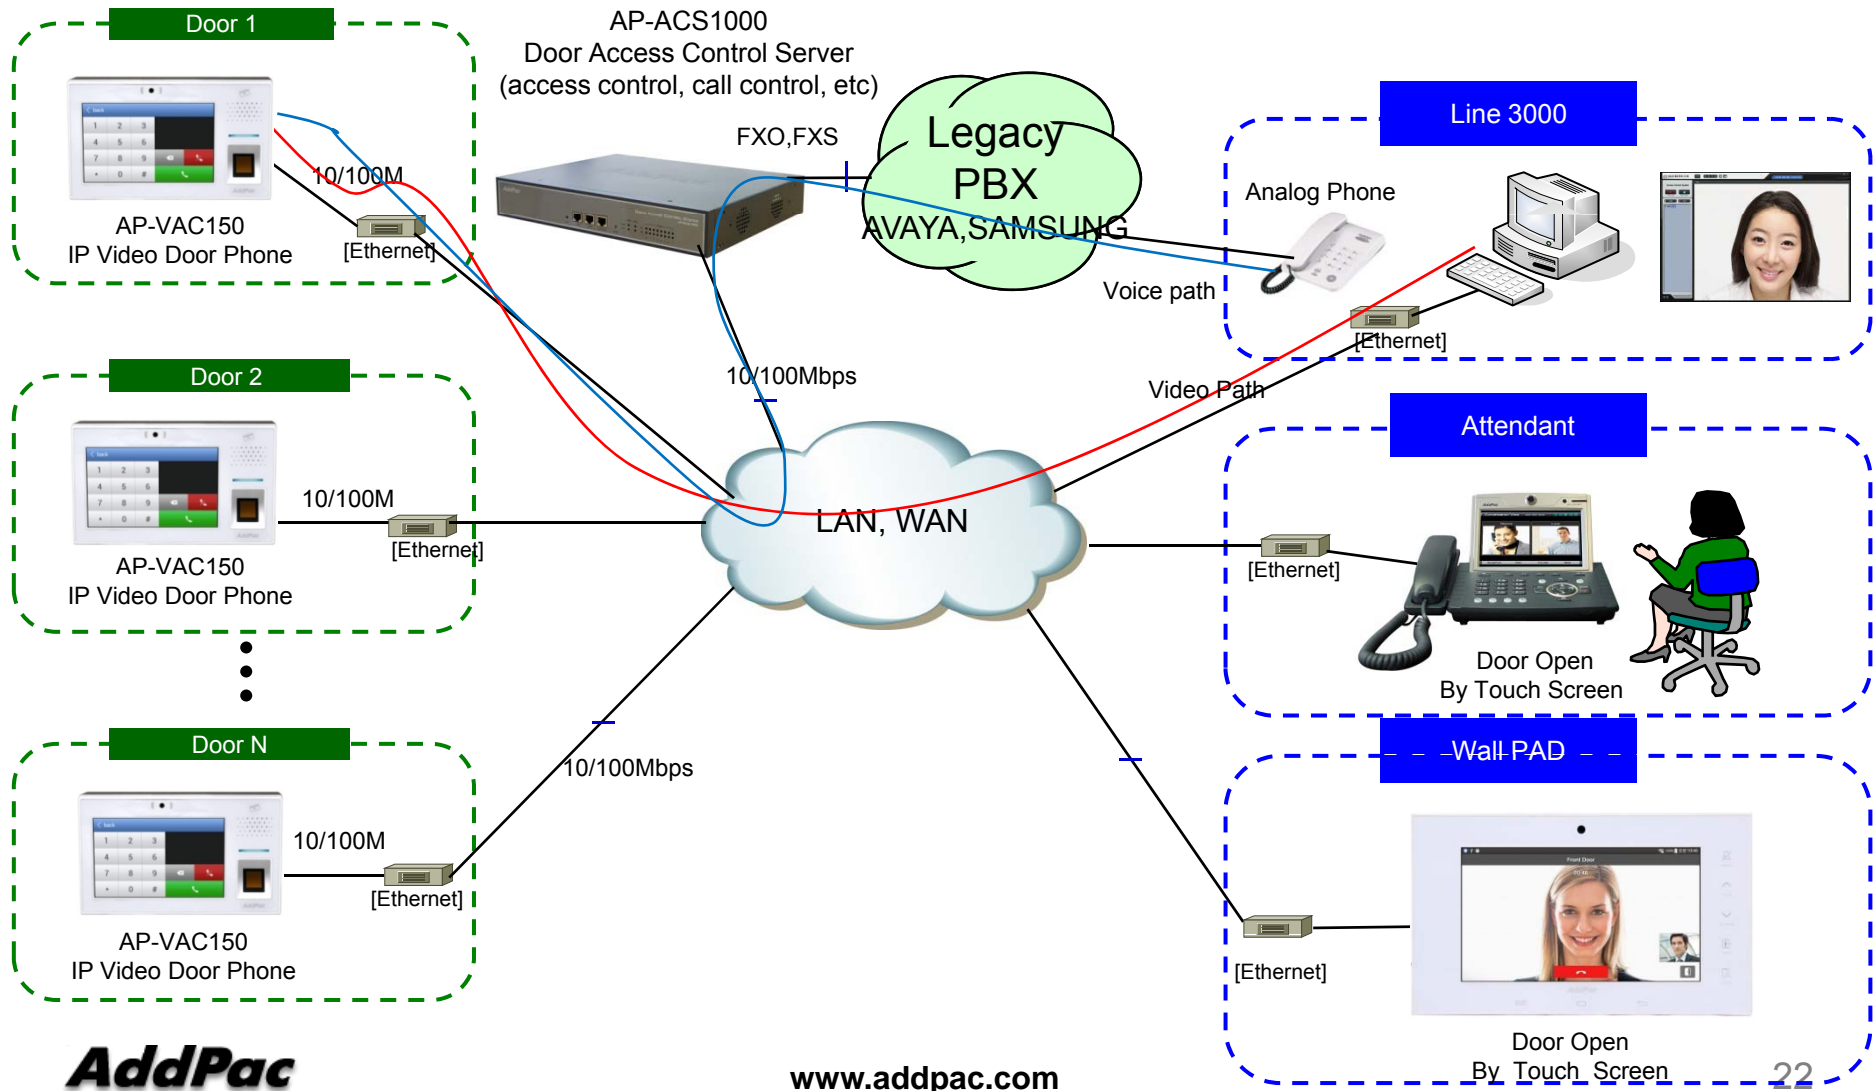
Door 1

AP-VAC150
IP Video Door Phone

10/100M

[Ethernet]

AP-ACS1000
Door Access Control Server
(access control, call control, etc)

FXO,FXS

Legacy PBX
AVAYA,SAMSUNG

Line 3000

Analog Phone

Voice path

[Ethernet]

Door 2

AP-VAC150
IP Video Door Phone

10/100M

[Ethernet]

10/100Mbps

Video Path

LAN, WAN

Attendant

[Ethernet]

Door Open
By Touch Screen

Door N

AP-VAC150
IP Video Door Phone

10/100M

[Ethernet]

10/100Mbps

Wall PAD

[Ethernet]

Door Open
By Touch Screen

AddPac

www.addpac.com

22